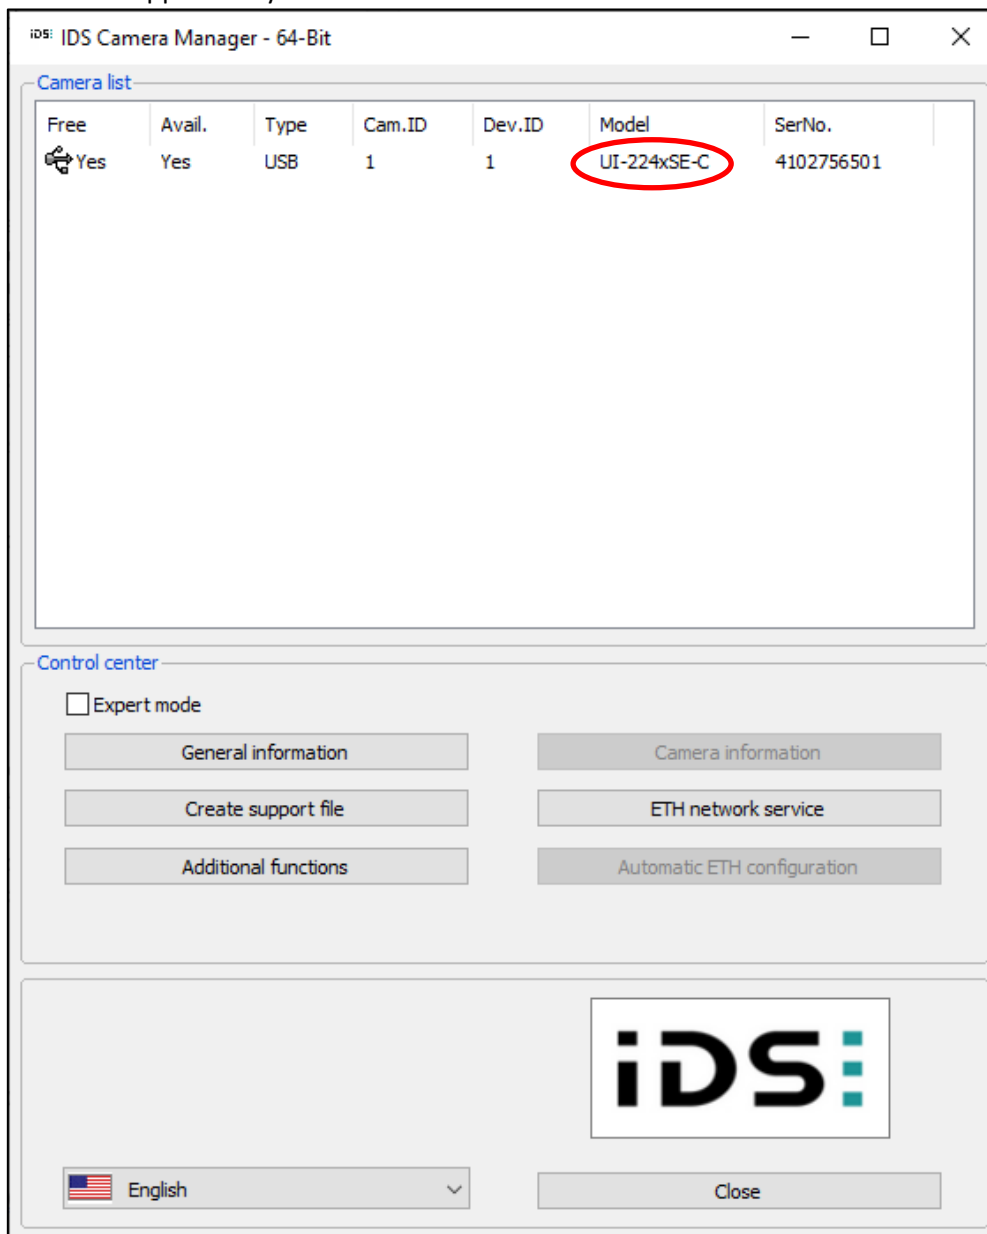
iDS IDS Camera Manager - 64-Bit

Camera list

| Free | Avail. | Type | Cam.ID | Dev.ID | Model | SerNo. |
|---|---|---|---|---|---|---|
| Yes | Yes | USB | 1 | 1 | UI-224xSE-C | 4102756501 |

Control center

Expert mode

General information

Camera information

Create support file

ETH network service

Additional functions

Automatic ETH configuration

iDS

English

Close